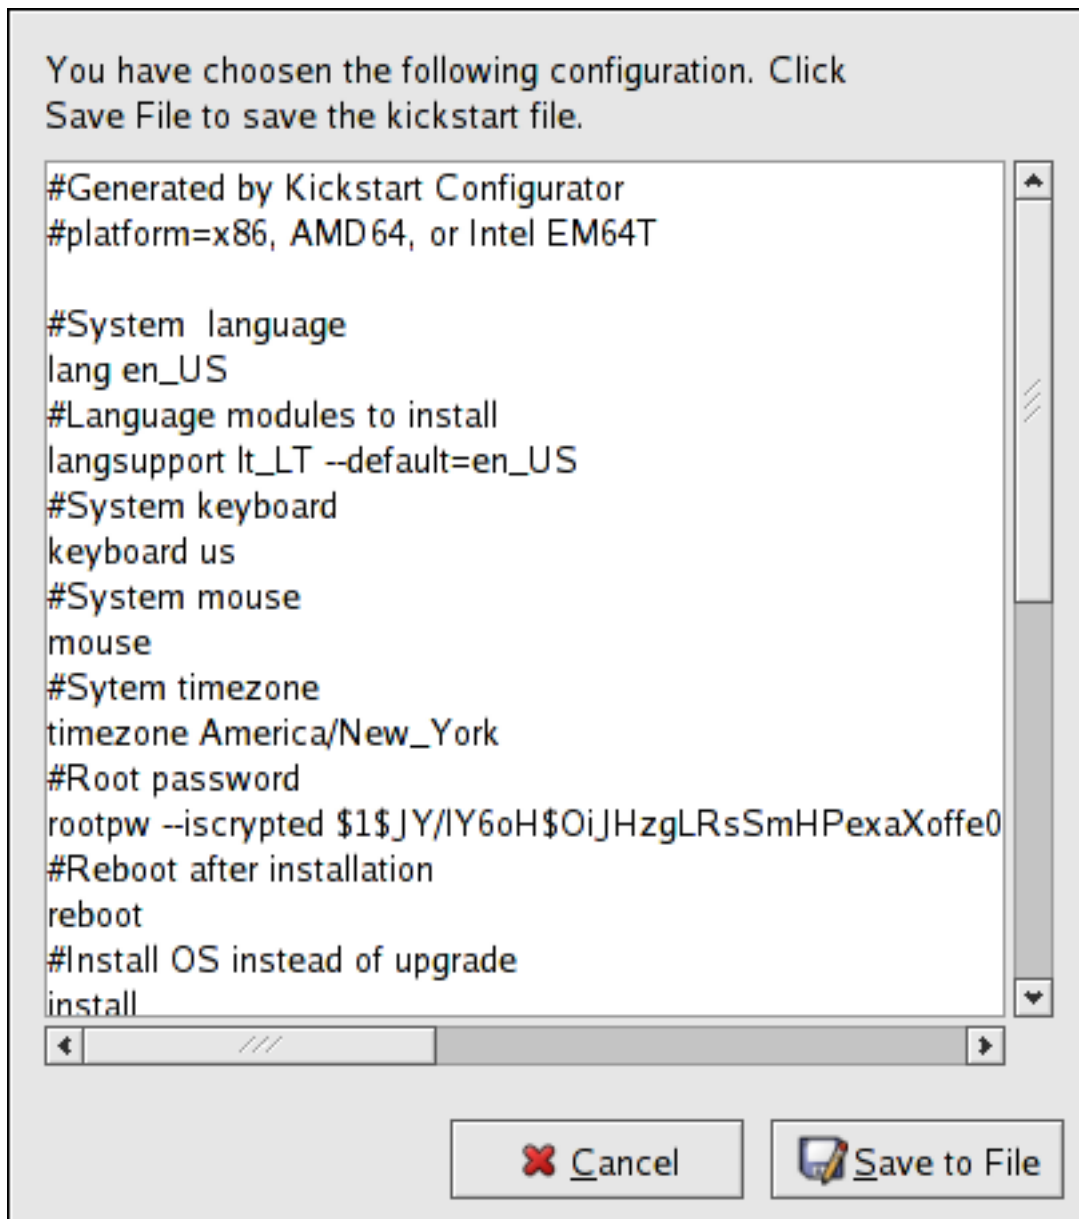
You have choosen the following configuration. Click Save File to save the kickstart file.

#Generated by Kickstart Configurator
#platform=x86, AMD64, or Intel EM64T

#System language
lang en_US
#Language modules to install
langsupport lt_LT --default=en_US
#System keyboard
keyboard us
#System mouse
mouse
#Sytem timezone
timezone America/New_York
#Root password
rootpw --iscrypted $1$JY/lY6oH$OiJHzgLRsSmHPexaXoffe0
#Reboot after installation
reboot
#Install OS instead of upgrade
install

Cancel
Save to File